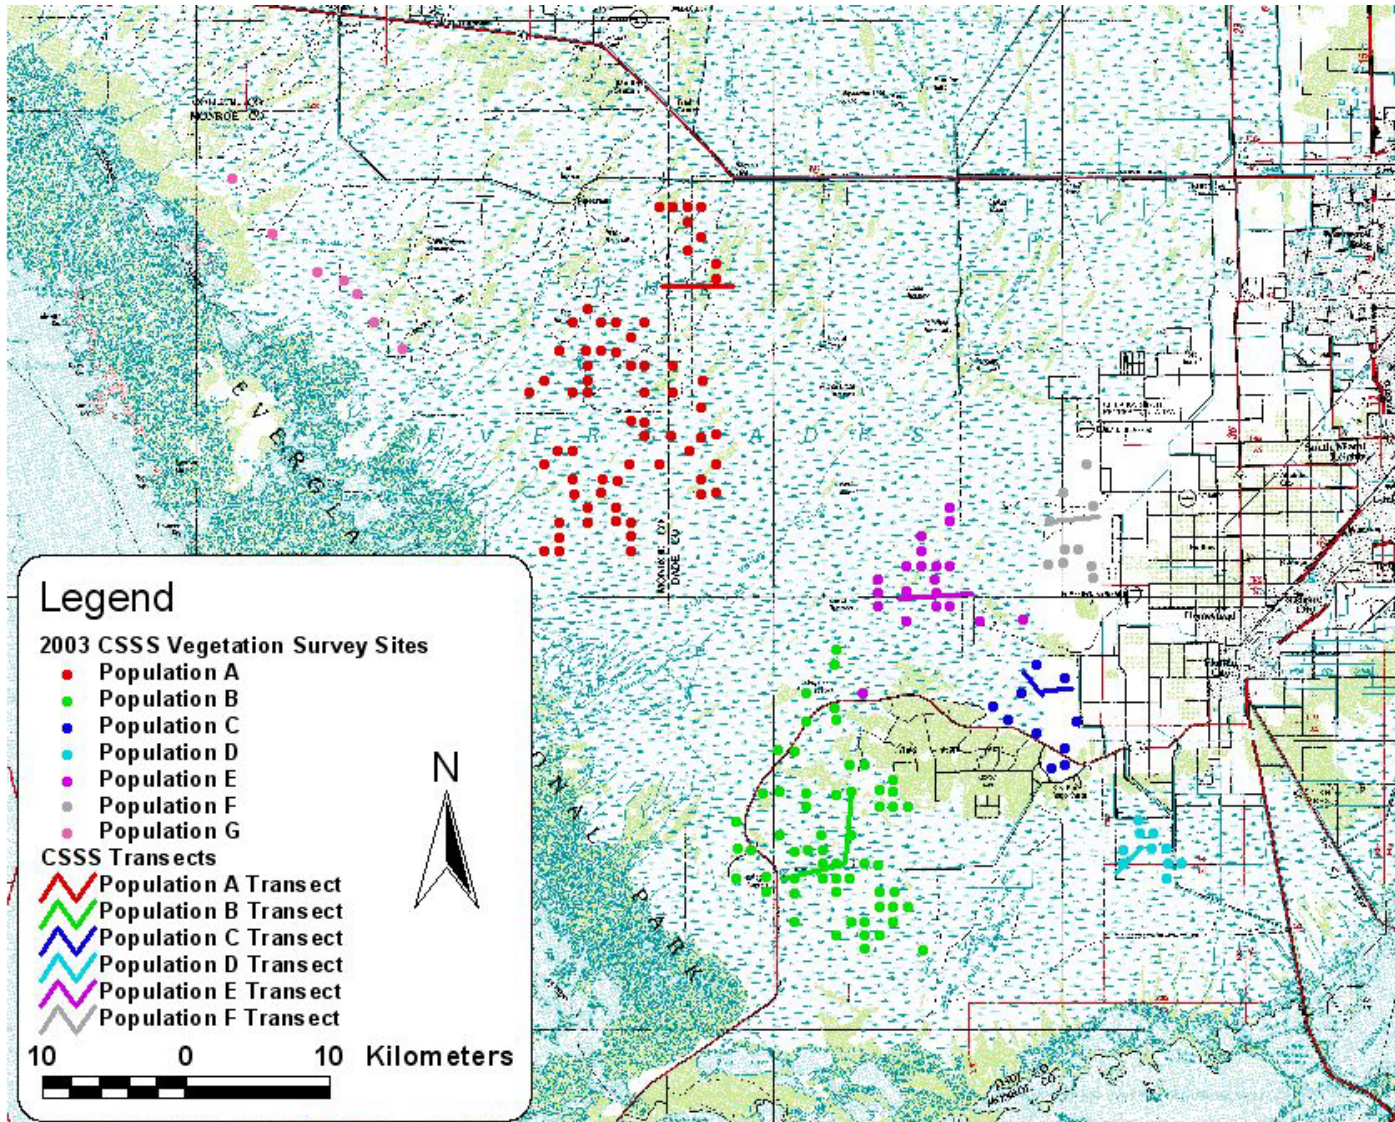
MONROE CO
E V E R G L A
E V E R G L A D E S
N A L P A R K
MONROE CO
DADE CO

Legend
2003 CSSS Vegetation Survey Sites
Population A
Population B
Population C
Population D
Population E
Population F
Population G
CSSS Transects
Population A Transect
Population B Transect
Population C Transect
Population D Transect
Population E Transect
Population F Transect
10 0 10 Kilometers

N